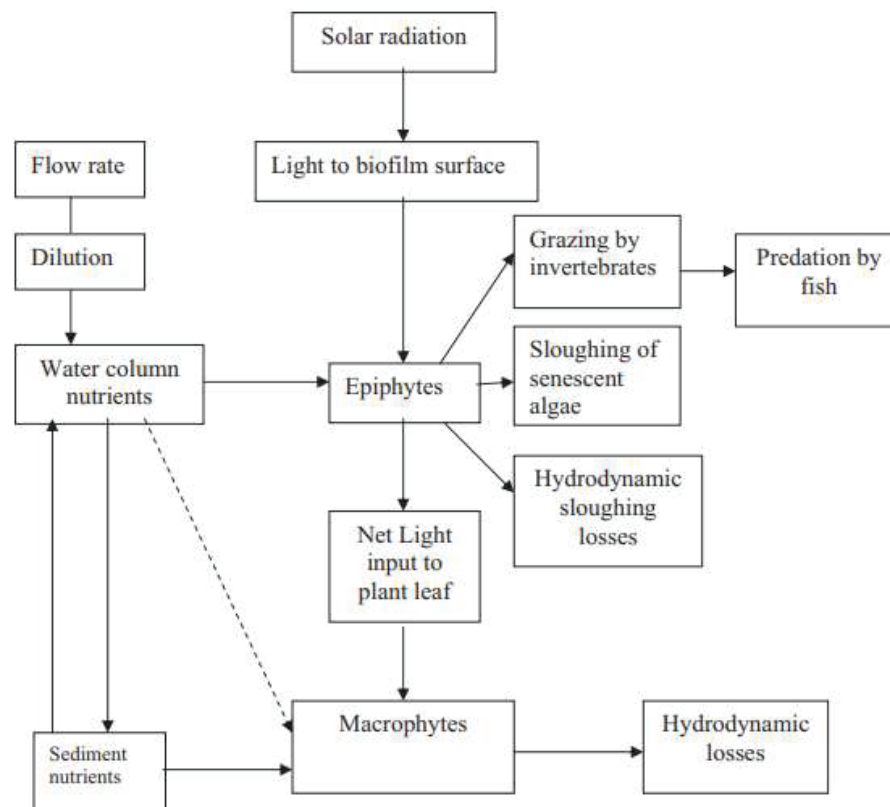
Solar radiation

Flow rate

Light to biofilm surface

Dilution

Grazing by invertebrates

Predation by fish

Water column nutrients

Epiphytes

Sloughing of senescent algae

Hydrodynamic sloughing losses

Net Light input to plant leaf

Macrophytes

Hydrodynamic losses

Sediment nutrients